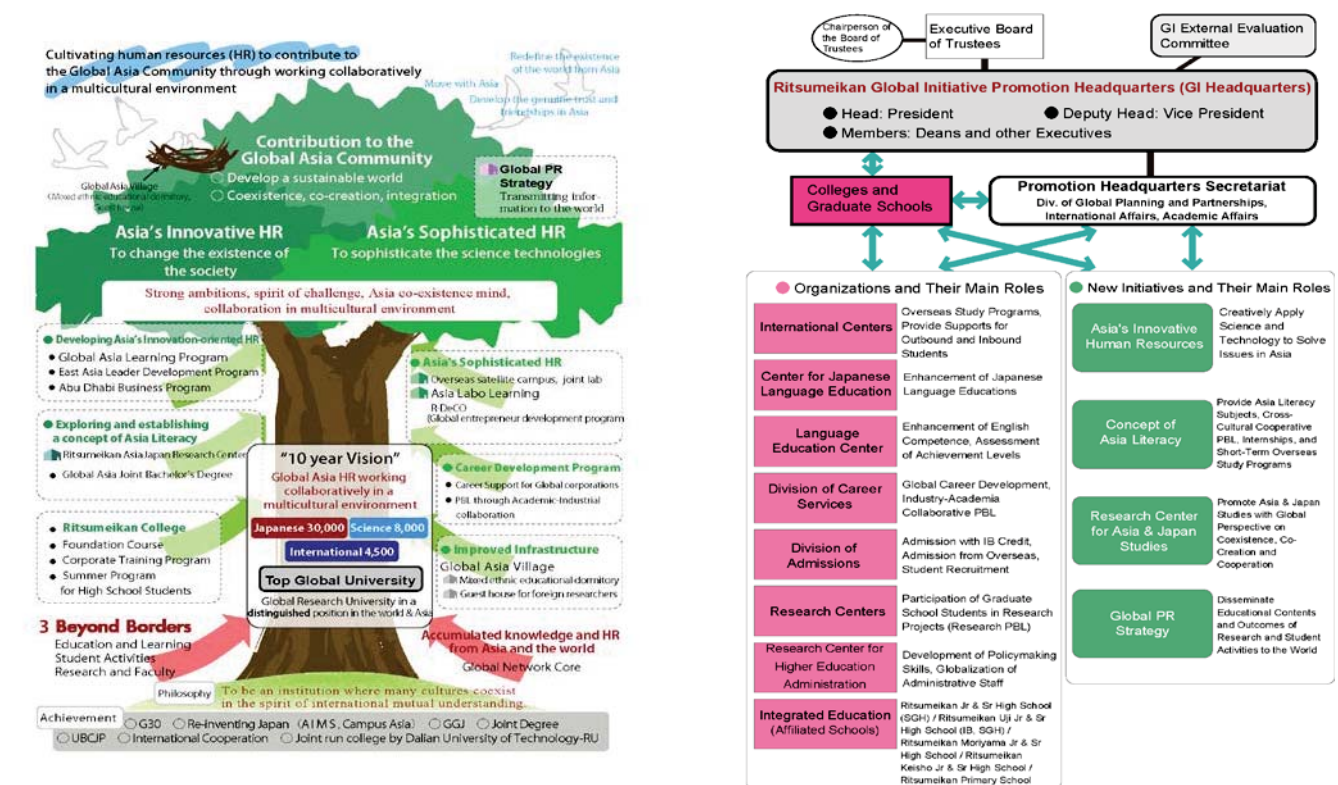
Cultivating human resources (HR) to contribute to the Global Asia Community through working collaboratively in a multicultural environment

Redefine the existence of the world from Asia

Move with Asia

Develop the genuine trust and friendships in Asia

Contribution to the Global Asia Community
○ Develop a sustainable world
○ Coexistence, co-creation, integration

Global Asia Village
(Mixed ethnic educational dormitory, guest house)

Global PR Strategy
Transmitting information to the world

Asia's Innovative HR
To change the existence of the society

Asia's Sophisticated HR
To sophisticate the science technologies

Strong ambitions, spirit of challenge, Asia co-existence mind, collaboration in multicultural environment

● Developing Asia's Innovation-oriented HR
● Global Asia Learning Program
● East Asia Leader Development Program
● Abu Dhabi Business Program

● Asia's Sophisticated HR
Overseas satellite campus, joint lab
Asia Labo Learning
R-DeCO
(Global entrepreneur development program)

● Exploring and establishing a concept of Asia Literacy
Ritsumeikan Asia Japan Research Center
● Global Asia Joint Bachelor's Degree

"10 year Vision"
Global Asia HR working collaboratively in a multicultural environment
Japanese 30,000 Science 8,000
International 4,500
Top Global University
Global Research University in a distinguished position in the world & Asia

● Career Development Program
● Career Support for Global corporations
● PBL through Academic-Industrial collaboration

● Ritsumeikan College
● Foundation Course
● Corporate Training Program
● Summer Program for High School Students

● Improved Infrastructure
Global Asia Village
Mixed ethnic educational dormitory
Guest house for foreign researchers

3 Beyond Borders
Education and Learning
Student Activities
Research and Faculty

Accumulated knowledge and HR from Asia and the world
Global Network Core

Philosophy To be an institution where many cultures coexist in the spirit of international mutual understanding.

Achievement ○G30 ○Re-Inventing Japan (AIMS, Campus Asia) ○GGJ ○Joint Degree ○UBCJP ○International Cooperation ○Joint run college by Dalian University of Technology-RU

Chairperson of the Board of Trustees

Executive Board of Trustees

GI External Evaluation Committee

Ritsumeikan Global Initiative Promotion Headquarters (GI Headquarters)
● Head: President ● Deputy Head: Vice President
● Members: Deans and other Executives

Colleges and Graduate Schools

Promotion Headquarters Secretariat
Div. of Global Planning and Partnerships, International Affairs, Academic Affairs

● Organizations and Their Main Roles

| | |
|---|---|
| International Centers | Overseas Study Programs, Provide Supports for Outbound and Inbound Students |
| Center for Japanese Language Education | Enhancement of Japanese Language Educations |
| Language Education Center | Enhancement of English Competence, Assessment of Achievement Levels |
| Division of Career Services | Global Career Development, Industry-Academia Collaborative PBL |
| Division of Admissions | Admission with IB Credit, Admission from Overseas, Student Recruitment |
| Research Centers | Participation of Graduate School Students in Research Projects (Research PBL) |
| Research Center for Higher Education Administration | Development of Policymaking Skills, Globalization of Administrative Staff |
| Integrated Education (Affiliated Schools) | Ritsumeikan Jr & Sr High School (SGH) / Ritsumeikan Uji Jr & Sr High School (IB, SGH) / Ritsumeikan Moriyama Jr & Sr High School / Ritsumeikan Keisho Jr & Sr High School / Ritsumeikan Primary School |

● New Initiatives and Their Main Roles

| | |
|---|---|
| Asia's Innovative Human Resources | Creatively Apply Science and Technology to Solve Issues in Asia |
| Concept of Asia Literacy | Provide Asia Literacy Subjects, Cross-Cultural Cooperative PBL, Internships, and Short-Term Overseas Study Programs |
| Research Center for Asia & Japan Studies | Promote Asia & Japan Studies with Global Perspective on Coexistence, Co-Creation and Cooperation |
| Global PR Strategy | Disseminate Educational Contents and Outcomes of Research and Student Activities to the World |